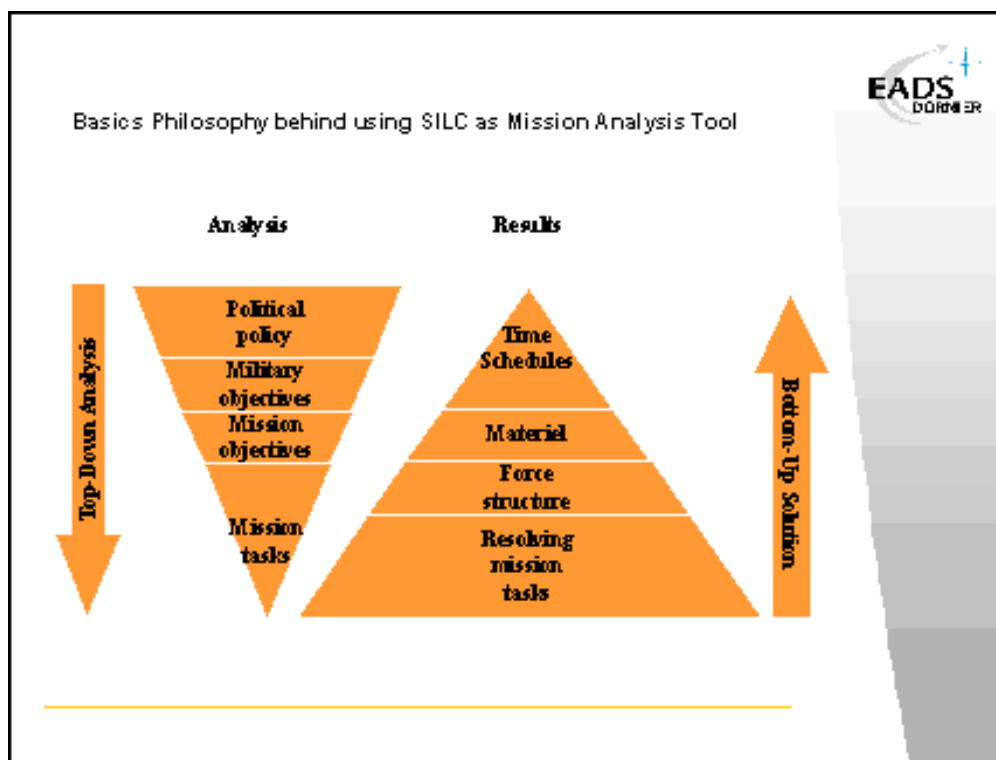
EADS
DORNIER

Basics Philosophy behind using SILC as Mission Analysis Tool

Analysis

Results

Top-Down Analysis

Political policy

Military objectives

Mission objectives

Mission tasks

Time Schedules

Materiel

Force structure

Resolving mission tasks

Bottom-Up Solution